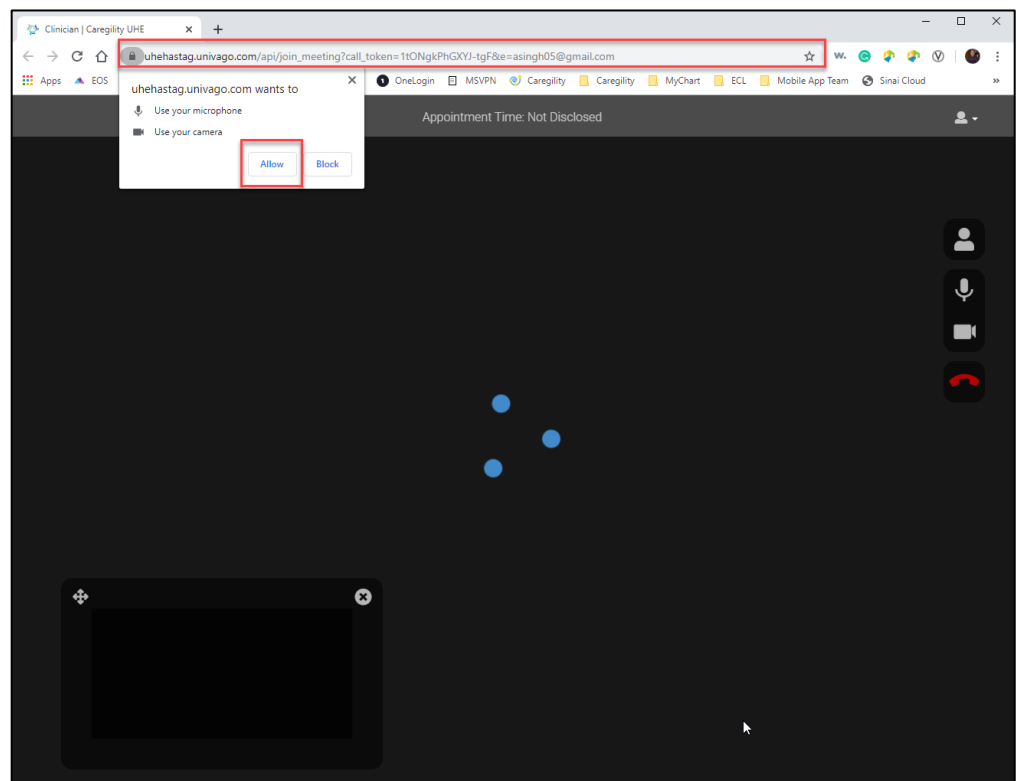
Clinician | Caregility UHE

uhehastag.univago.com/api/join_meeting?call_token=1tONgkPhGXYJ-tgF&e=asingh05@gmail.com

W.

Apps EOS OneLogin MSVPN Caregility Caregility MyChart ECL Mobile App Team Sinai Cloud »

uhehastag.univago.com wants to

Use your microphone

Use your camera

Allow Block

Appointment Time: Not Disclosed